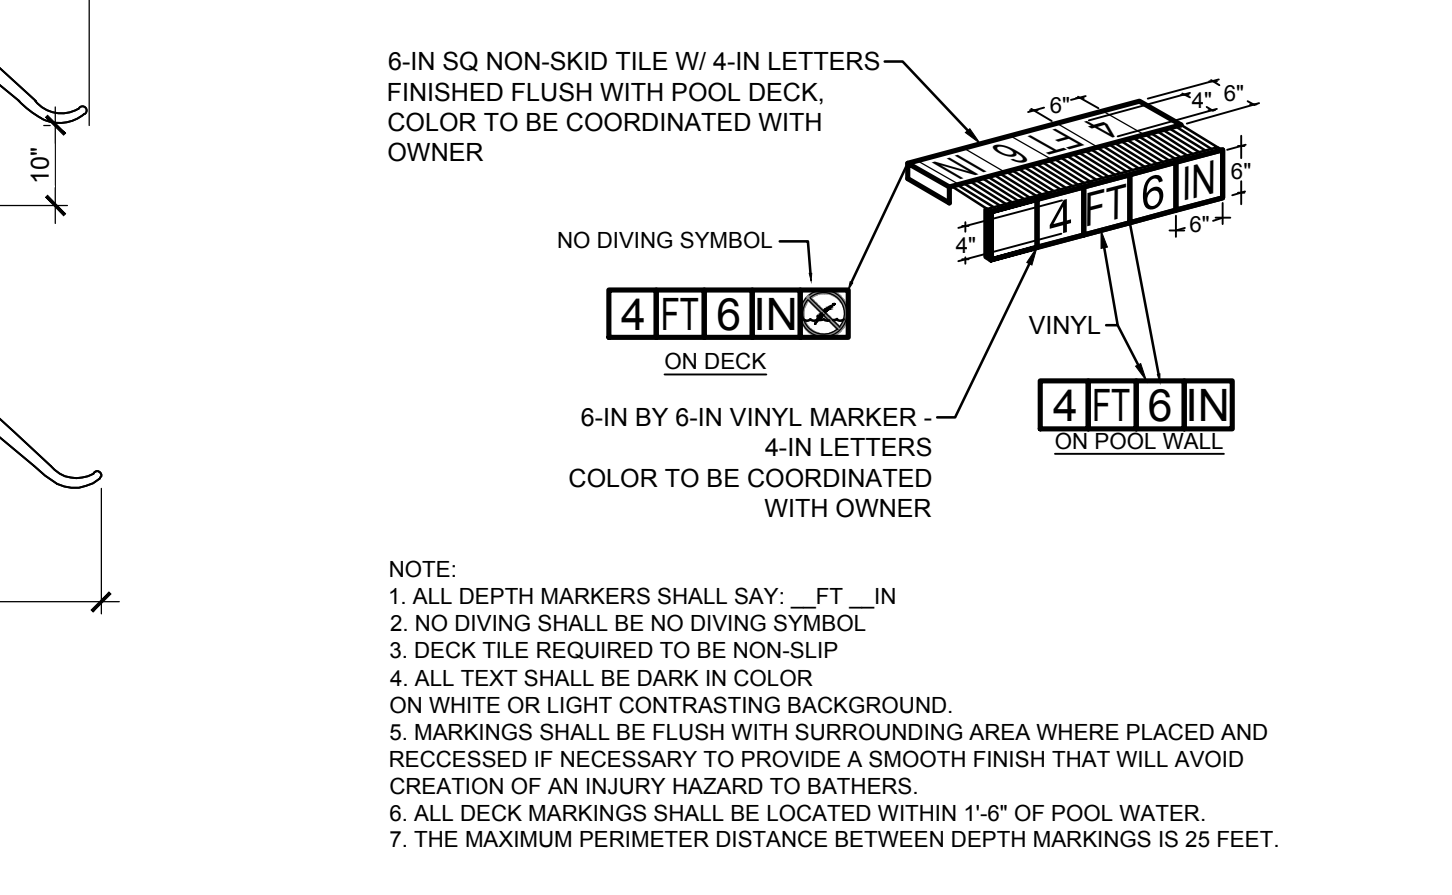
10"

6-IN SQ NON-SKID TILE W/ 4-IN LETTERS FINISHED FLUSH WITH POOL DECK, COLOR TO BE COORDINATED WITH OWNER

6" 4" 6"

IN 6 FT 4

6"

4 FT 6 IN

4" 6"

NO DIVING SYMBOL

4 FT 6 IN

ON DECK

VINYL

4 FT 6 IN

ON POOL WALL

6-IN BY 6-IN VINYL MARKER - 4-IN LETTERS COLOR TO BE COORDINATED WITH OWNER

NOTE:
1. ALL DEPTH MARKERS SHALL SAY: __FT __IN
2. NO DIVING SHALL BE NO DIVING SYMBOL
3. DECK TILE REQUIRED TO BE NON-SLIP
4. ALL TEXT SHALL BE DARK IN COLOR ON WHITE OR LIGHT CONTRASTING BACKGROUND.
5. MARKINGS SHALL BE FLUSH WITH SURROUNDING AREA WHERE PLACED AND RECCESSED IF NECESSARY TO PROVIDE A SMOOTH FINISH THAT WILL AVOID CREATION OF AN INJURY HAZARD TO BATHERS.
6. ALL DECK MARKINGS SHALL BE LOCATED WITHIN 1'-6" OF POOL WATER.
7. THE MAXIMUM PERIMETER DISTANCE BETWEEN DEPTH MARKINGS IS 25 FEET.